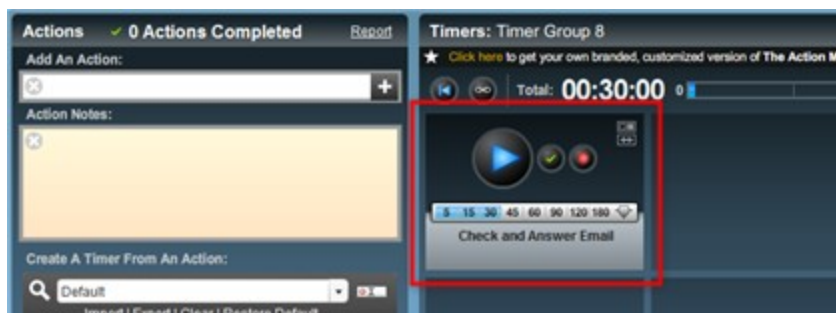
Actions ✓ 0 Actions Completed Report

Add An Action:

Action Notes:

Create A Timer From An Action:

Default

Timers: Timer Group 8

★ Click here to get your own branded, customized version of The Action M

Total: 00:30:00 0

5 15 30 45 60 90 120 180

Check and Answer Email